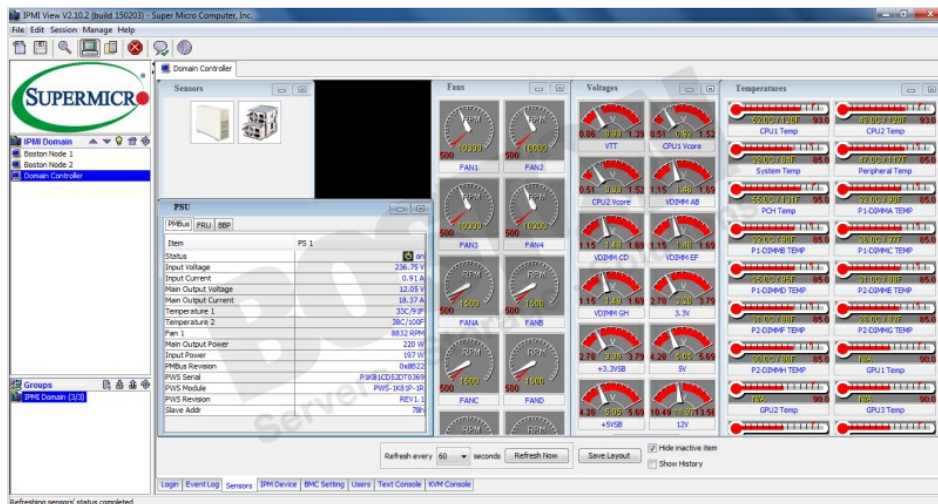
IPMI View V2.10.2 (build 150203) - Super Micro Computer, Inc.

File Edit Session Manage Help

SUPERMICRO

IPMI Domain
Boston Node 1
Boston Node 2
Domain Controller

Groups
IPMI Domain (3/3)

Domain Controller

Sensors

PSU

PMBus FRU BBP

| Item | PS 1 |
|---|---|
| Status | on |
| Input Voltage | 236.75 V |
| Input Current | 0.91 A |
| Main Output Voltage | 12.05 V |
| Main Output Current | 18.37 A |
| Temperature 1 | 33C/91F |
| Temperature 2 | 38C/100F |
| Fan 1 | 8832 RPM |
| Main Output Power | 220 W |
| Input Power | 197 W |
| PMBus Revision | 0x8822 |
| PWS Serial | P1K81CD52DT0369 |
| PWS Module | PWS-1K81P-1R |
| PWS Revision | REV1.1 |
| Slave Addr | 78h |

Fans
RPM 10300 500 FAN1
RPM 10000 500 FAN2
RPM 10300 500 FAN3
RPM 10200 500 FAN4
RPM 1600 500 FANA
RPM 1500 500 FANB
RPM 1600 500 FANC
RPM 1500 500 FAND

Voltages
0.86 0.99 1.39 VTT
0.51 0.92 1.52 CPU1 Vcore
0.51 0.99 1.52 CPU2 Vcore
1.15 1.48 1.69 VDIMM AB
1.15 1.48 1.69 VDIMM CD
1.15 1.48 1.69 VDIMM EF
1.15 1.49 1.69 VDIMM GH
2.78 3.26 3.79 3.3V
2.78 3.36 3.79 +3.3VSB
4.28 5.05 5.69 5V
4.28 5.05 5.69 +5VSB
10.49 11.97 13.56 12V

Temperatures
52.0C/126F 93.0 CPU1 Temp
49.0C/120F 93.0 CPU2 Temp
29.0C/84F 85.0 System Temp
47.0C/117F 85.0 Peripheral Temp
55.0C/131F 95.0 PCH Temp
33.0C/91F 85.0 P1-DIMMA TEMP
32.0C/90F 85.0 P1-DIMMB TEMP
36.0C/97F 85.0 P1-DIMMC TEMP
35.0C/95F 85.0 P1-DIMMD TEMP
31.0C/88F 85.0 P2-DIMME TEMP
31.0C/88F 85.0 P2-DIMMF TEMP
33.0C/91F 85.0 P2-DIMMG TEMP
30.0C/86F 85.0 P2-DIMMH TEMP
N/A 90.0 GPU1 Temp
N/A 90.0 GPU2 Temp
N/A 90.0 GPU3 Temp

Refresh every 60 seconds Refresh Now Save Layout Hide inactive item Show History

Login Event Log Sensors IPMI Device BMC Setting Users Text Console KVM Console

Refreshing sensors' status completed